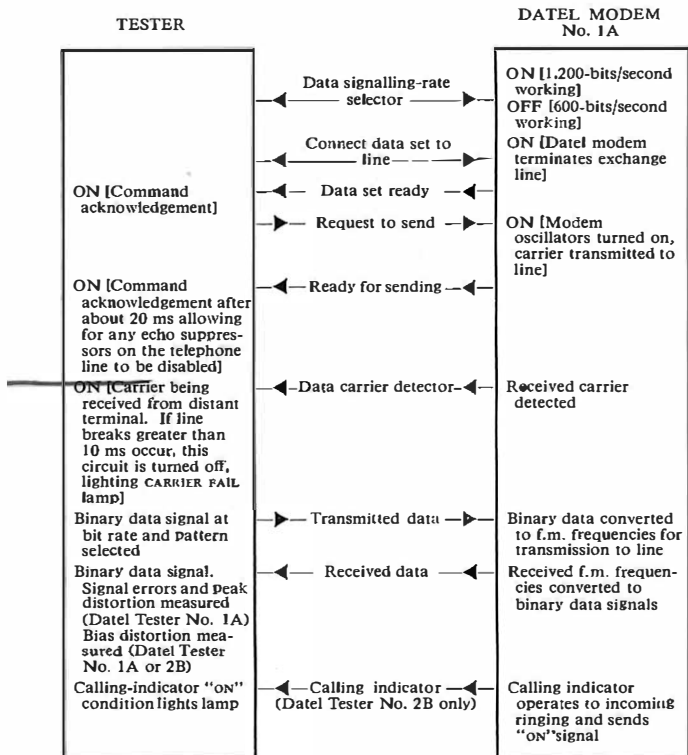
| TESTER | | DATEL MODEM No. 1A |
|---|---|---|
| | Data signalling-rate selector | ON [1,200-bits/second working] OFF [600-bits/second working] |
| | Connect data set to line | ON [Datel modem terminates exchange line] |
| ON [Command acknowledgement] | Data set ready | |
| | Request to send | ON [Modem oscillators turned on, carrier transmitted to line] |
| ON [Command acknowledgement after about 20 ms allowing for any echo suppressors on the telephone line to be disabled] | Ready for sending | |
| ON [Carrier being received from distant terminal. If line breaks greater than 10 ms occur, this circuit is turned off, lighting CARRIER FAIL lamp] | Data carrier detector | Received carrier detected |
| Binary data signal at bit rate and pattern selected | Transmitted data | Binary data converted to f.m. frequencies for transmission to line |
| Binary data signal. Signal errors and peak distortion measured (Datel Tester No. 1A) Bias distortion measured (Datel Tester No. 1A or 2B) | Received data | Received f.m. frequencies converted to binary data signals |
| Calling-indicator "ON" condition lights lamp | Calling indicator (Datel Tester No. 2B only) | Calling indicator operates to incoming ringing and sends "ON" signal |